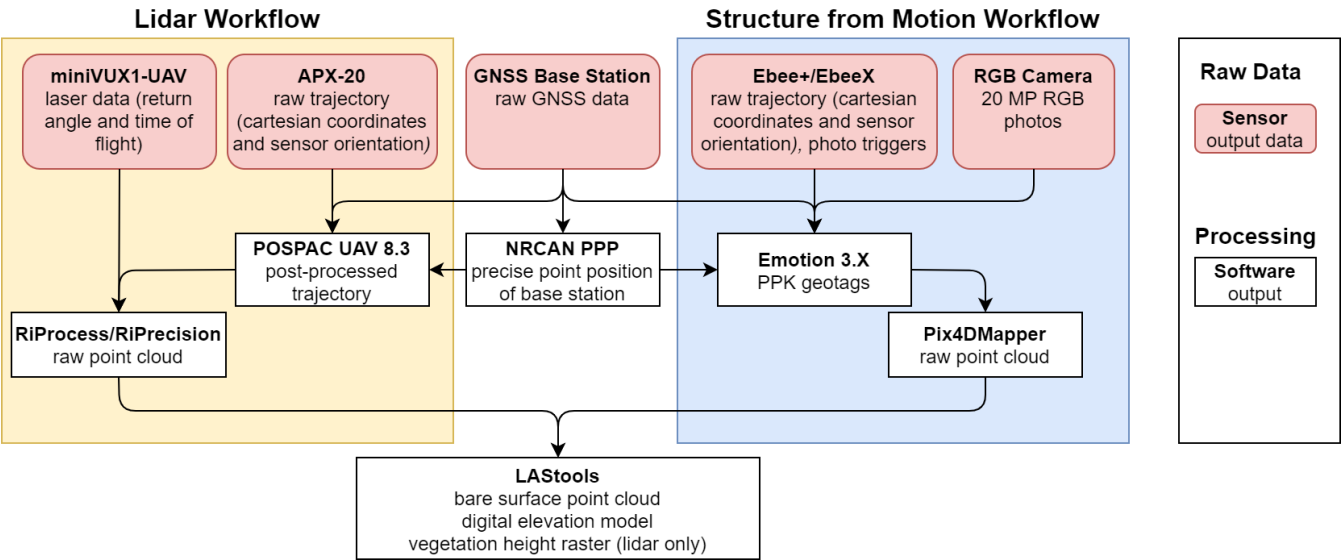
Lidar Workflow

Structure from Motion Workflow

miniVUX1-UAV
laser data (return angle and time of flight)

APX-20
raw trajectory (cartesian coordinates and sensor orientation)

GNSS Base Station
raw GNSS data

Ebee+/EbeeX
raw trajectory (cartesian coordinates and sensor orientation), photo triggers

RGB Camera
20 MP RGB photos

Raw Data

Sensor
output data

POSPAC UAV 8.3
post-processed trajectory

NRCAN PPP
precise point position of base station

Emotion 3.X
PPK geotags

Processing

Software
output

RiProcess/RiPrecision
raw point cloud

Pix4DMapper
raw point cloud

LAStools
bare surface point cloud
digital elevation model
vegetation height raster (lidar only)